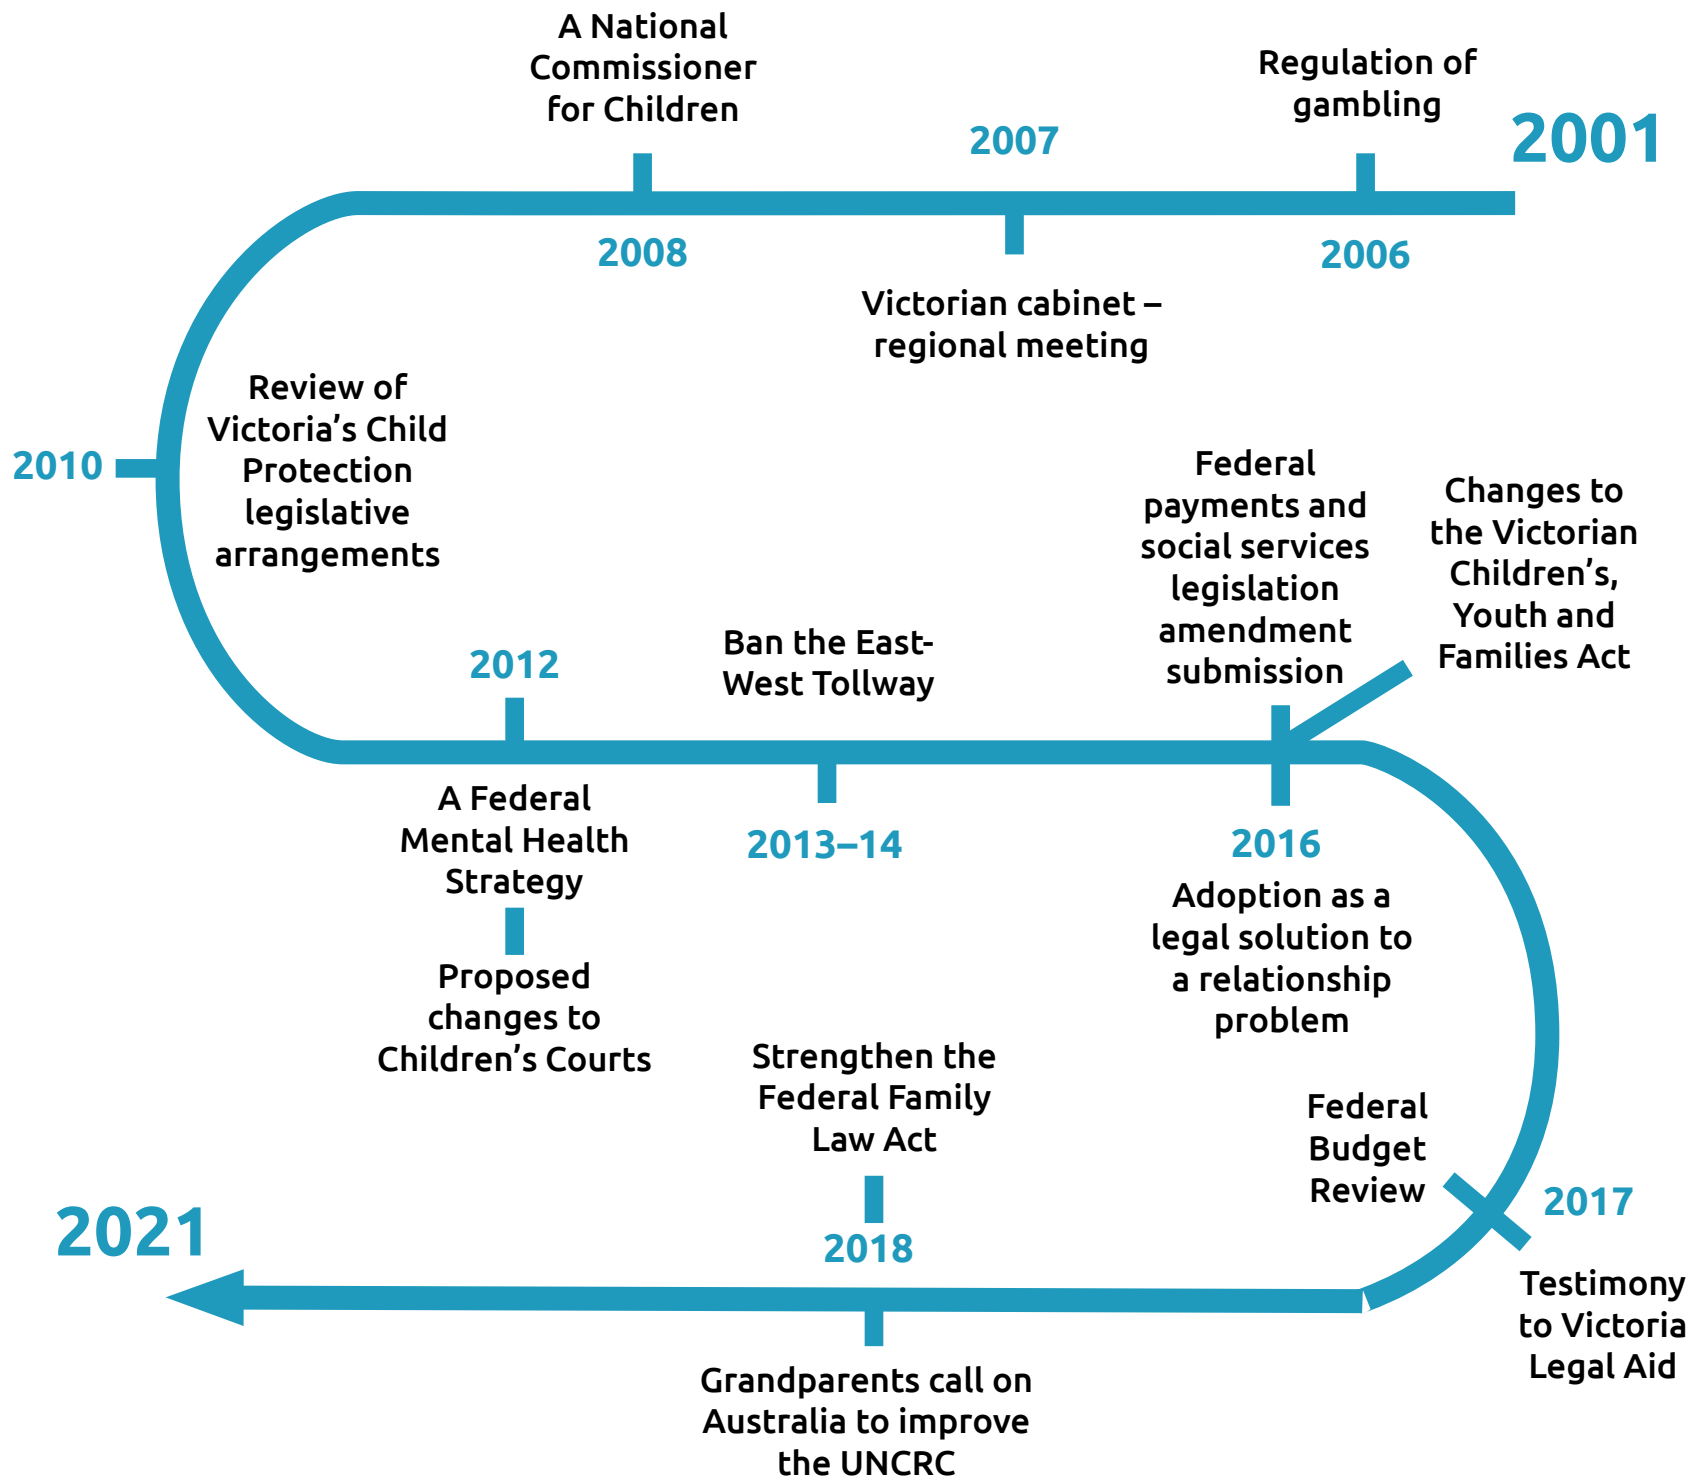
2001

Regulation of gambling

2006

2007

Victorian cabinet – regional meeting

A National Commissioner for Children

2008

2010

Review of Victoria’s Child Protection legislative arrangements

2012

A Federal Mental Health Strategy

Proposed changes to Children’s Courts

Ban the East-West Tollway

2013–14

Federal payments and social services legislation amendment submission

Changes to the Victorian Children’s, Youth and Families Act

2016

Adoption as a legal solution to a relationship problem

Federal Budget Review

2017

Testimony to Victoria Legal Aid

Strengthen the Federal Family Law Act

2018

Grandparents call on Australia to improve the UNCRC

2021